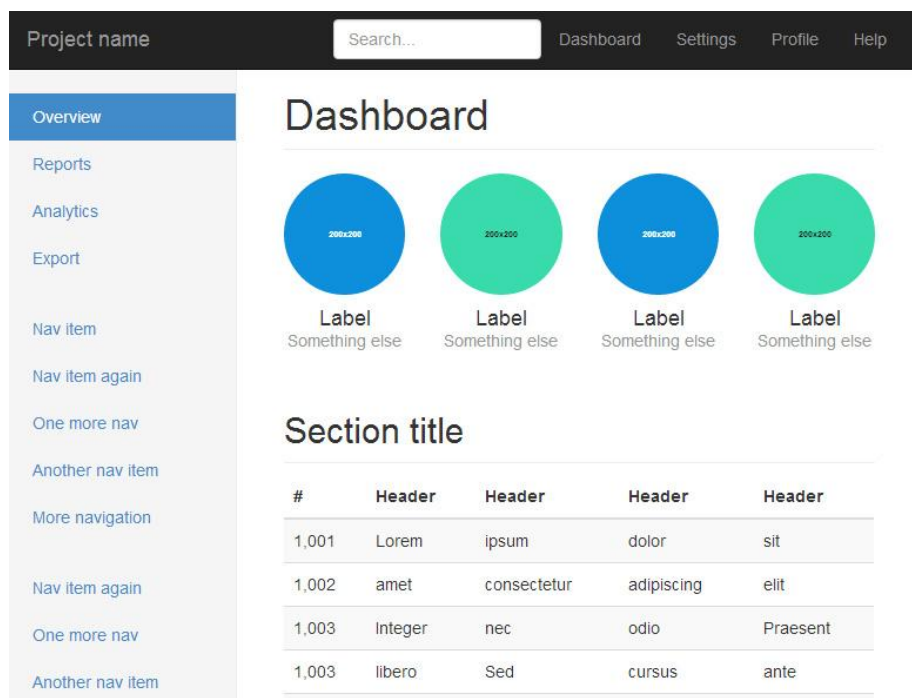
Project name

Search...

Dashboard Settings Profile Help

Overview

Reports

Analytics

Export

Nav item

Nav item again

One more nav

Another nav item

More navigation

Nav item again

One more nav

Another nav item

Dashboard

200x200

Label
Something else

200x200

Label
Something else

200x200

Label
Something else

200x200

Label
Something else

Section title

| # | Header | Header | Header | Header |
|---|---|---|---|---|
| 1,001 | Lorem | ipsum | dolor | sit |
| 1,002 | amet | consectetur | adipiscing | elit |
| 1,003 | Integer | nec | odio | Praesent |
| 1,003 | libero | Sed | cursus | ante |